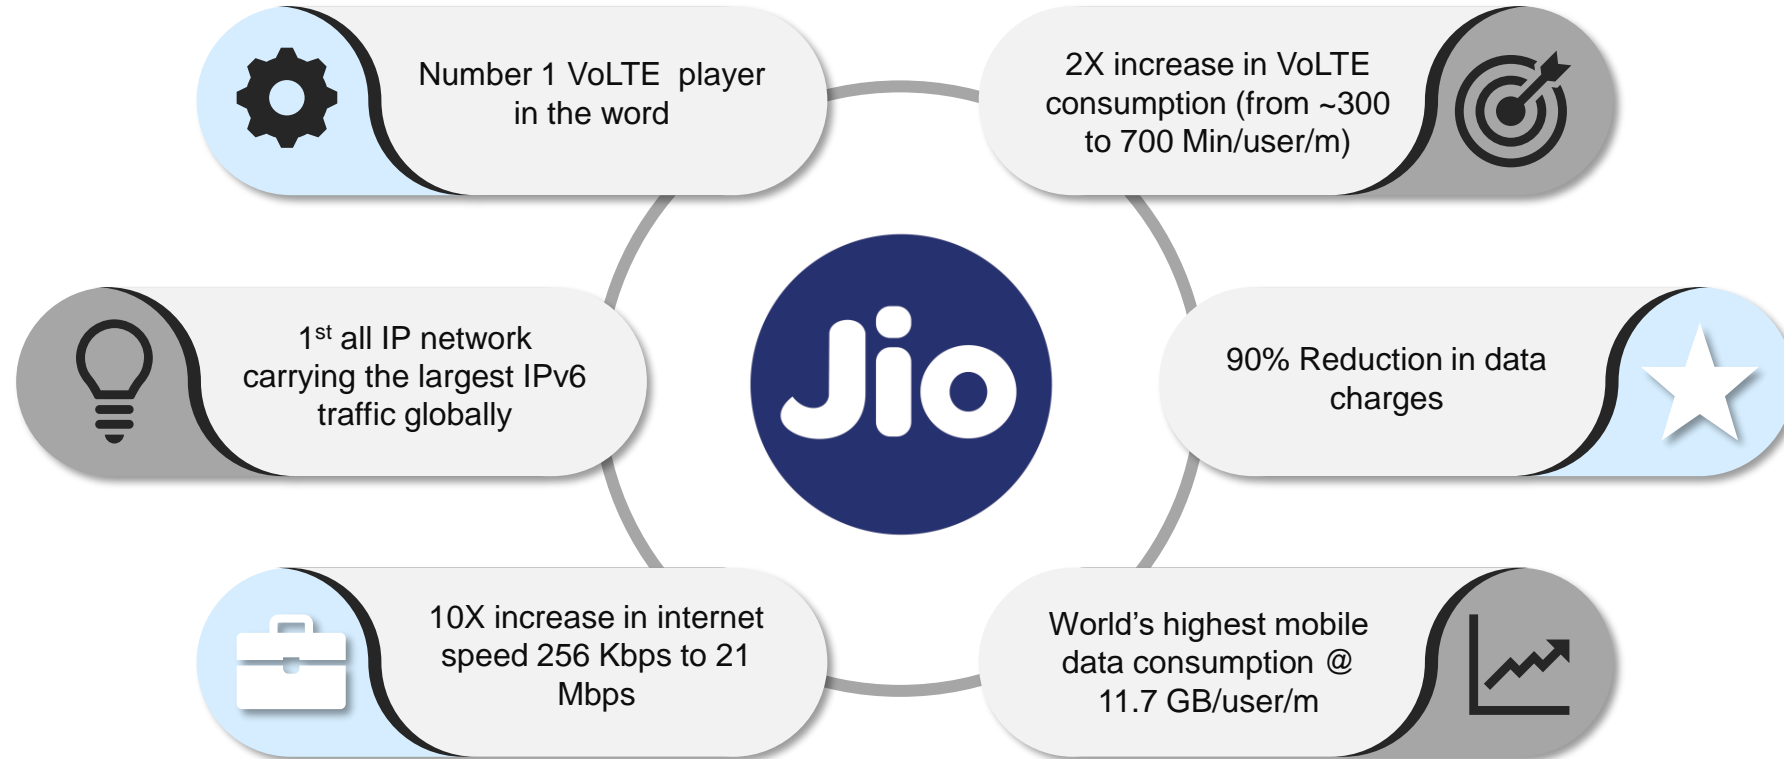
Number 1 VoLTE player in the word

2X increase in VoLTE consumption (from ~300 to 700 Min/user/m)

1$^{st}$ all IP network carrying the largest IPv6 traffic globally

Jio

90% Reduction in data charges

10X increase in internet speed 256 Kbps to 21 Mbps

World's highest mobile data consumption @ 11.7 GB/user/m